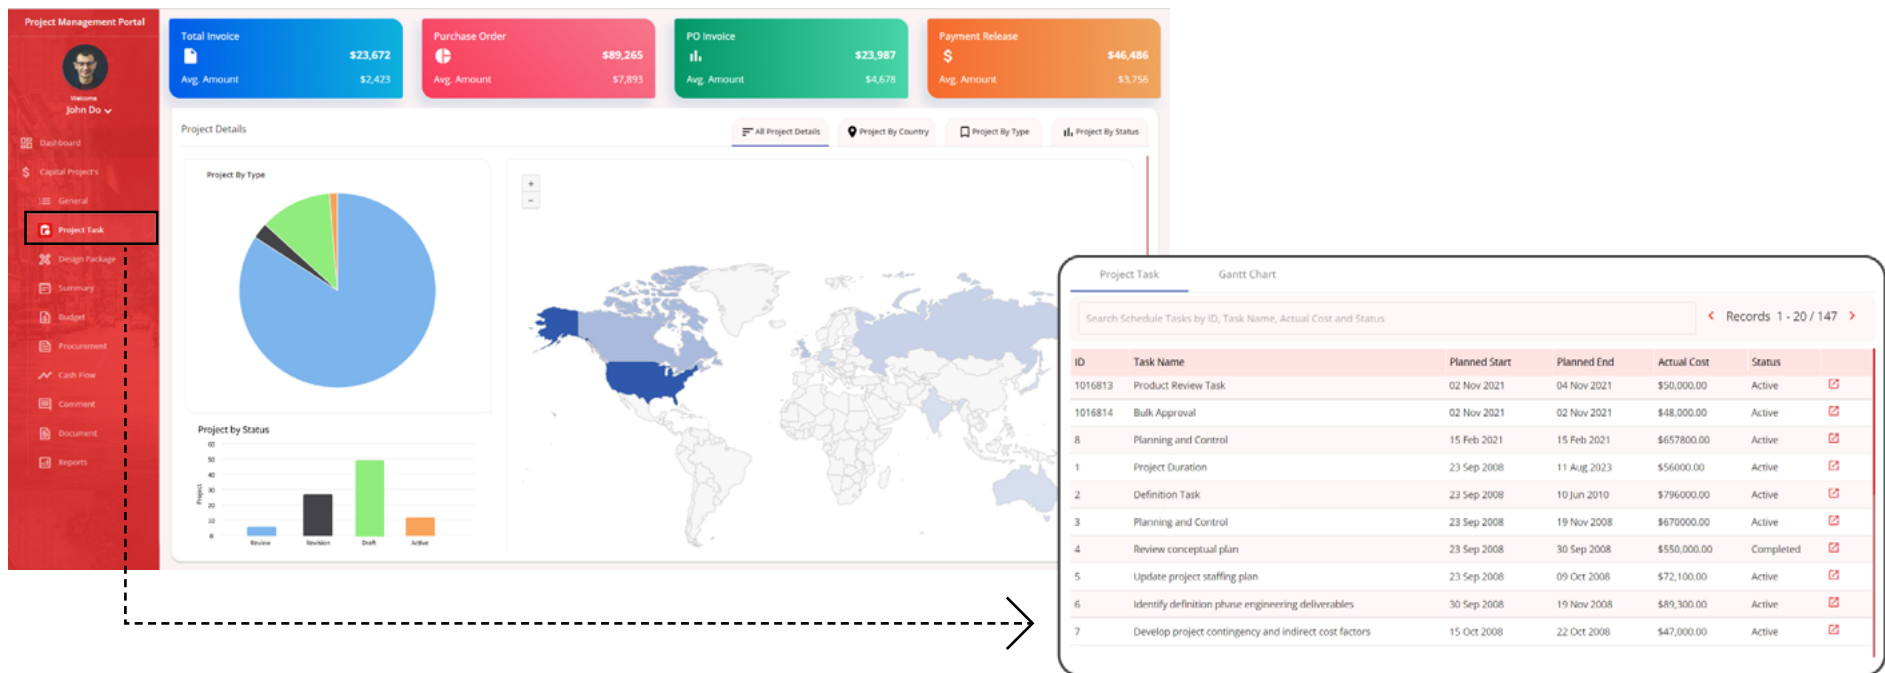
Project Management Portal

Welcome
John Do

Dashboard
Capital Project's
General
Project Task
Design Package
Summary
Budget
Procurement
Cash Flow
Comment
Document
Reports

Total Invoice $23,672
Avg. Amount $2,423

Purchase Order $89,265
Avg. Amount $7,893

PO Invoice $23,987
Avg. Amount $4,678

Payment Release $46,486
Avg. Amount $3,756

Project Details

All Project Details
Project By Country
Project By Type
Project By Status

Project By Type

Project by Status
60
50
40
30
20
10
0
Project
Review
Revision
Draft
Active

+
-

Project Task
Gantt Chart

Search Schedule Tasks by ID, Task Name, Actual Cost and Status

Records 1 - 20 / 147

| ID | Task Name | Planned Start | Planned End | Actual Cost | Status |
|---|---|---|---|---|---|
| 1016813 | Product Review Task | 02 Nov 2021 | 04 Nov 2021 | $50,000.00 | Active |
| 1016814 | Bulk Approval | 02 Nov 2021 | 02 Nov 2021 | $48,000.00 | Active |
| 8 | Planning and Control | 15 Feb 2021 | 15 Feb 2021 | $657800.00 | Active |
| 1 | Project Duration | 23 Sep 2008 | 11 Aug 2023 | $56000.00 | Active |
| 2 | Definition Task | 23 Sep 2008 | 10 Jun 2010 | $796000.00 | Active |
| 3 | Planning and Control | 23 Sep 2008 | 19 Nov 2008 | $670000.00 | Active |
| 4 | Review conceptual plan | 23 Sep 2008 | 30 Sep 2008 | $550,000.00 | Completed |
| 5 | Update project staffing plan | 23 Sep 2008 | 09 Oct 2008 | $72,100.00 | Active |
| 6 | Identify definition phase engineering deliverables | 30 Sep 2008 | 19 Nov 2008 | $89,300.00 | Active |
| 7 | Develop project contingency and indirect cost factors | 15 Oct 2008 | 22 Oct 2008 | $47,000.00 | Active |